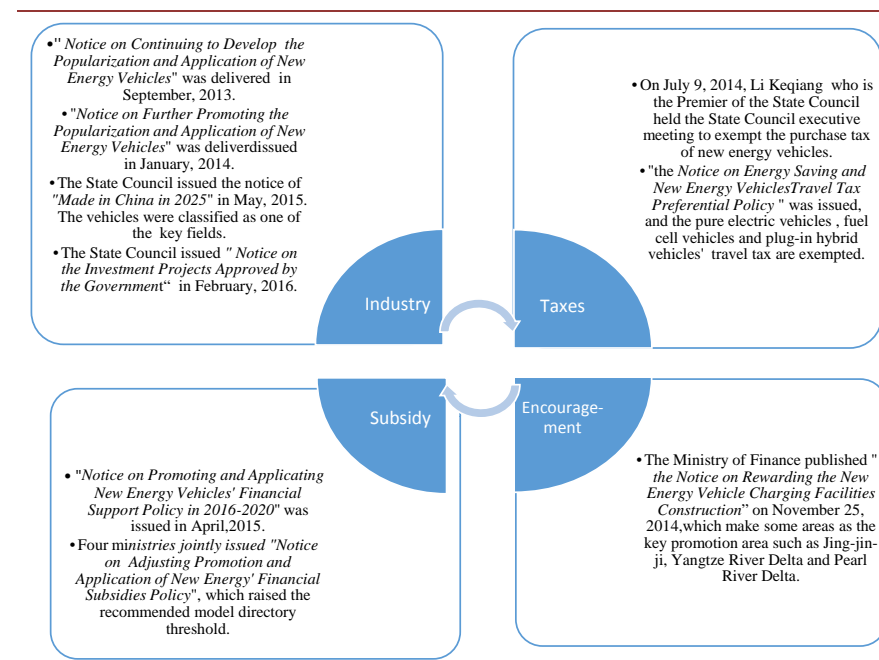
•" Notice on Continuing to Develop the Popularization and Application of New Energy Vehicles" was delivered in September, 2013.
•"Notice on Further Promoting the Popularization and Application of New Energy Vehicles" was deliverdissued in January, 2014.
•The State Council issued the notice of "Made in China in 2025" in May, 2015. The vehicles were classified as one of the key fields.
•The State Council issued " Notice on the Investment Projects Approved by the Government" in February, 2016.

•On July 9, 2014, Li Keqiang who is the Premier of the State Council held the State Council executive meeting to exempt the purchase tax of new energy vehicles.
•"the Notice on Energy Saving and New Energy VehiclesTravel Tax Preferential Policy " was issued, and the pure electric vehicles , fuel cell vehicles and plug-in hybrid vehicles' travel tax are exempted.

Industry

Taxes

Subsidy

Encourage-ment

•"Notice on Promoting and Applicating New Energy Vehicles' Financial Support Policy in 2016-2020" was issued in April,2015.
•Four ministries jointly issued "Notice on Adjusting Promotion and Application of New Energy' Financial Subsidies Policy", which raised the recommended model directory threshold.

•The Ministry of Finance published " the Notice on Rewarding the New Energy Vehicle Charging Facilities Construction" on November 25, 2014,which make some areas as the key promotion area such as Jing-jin-ji, Yangtze River Delta and Pearl River Delta.